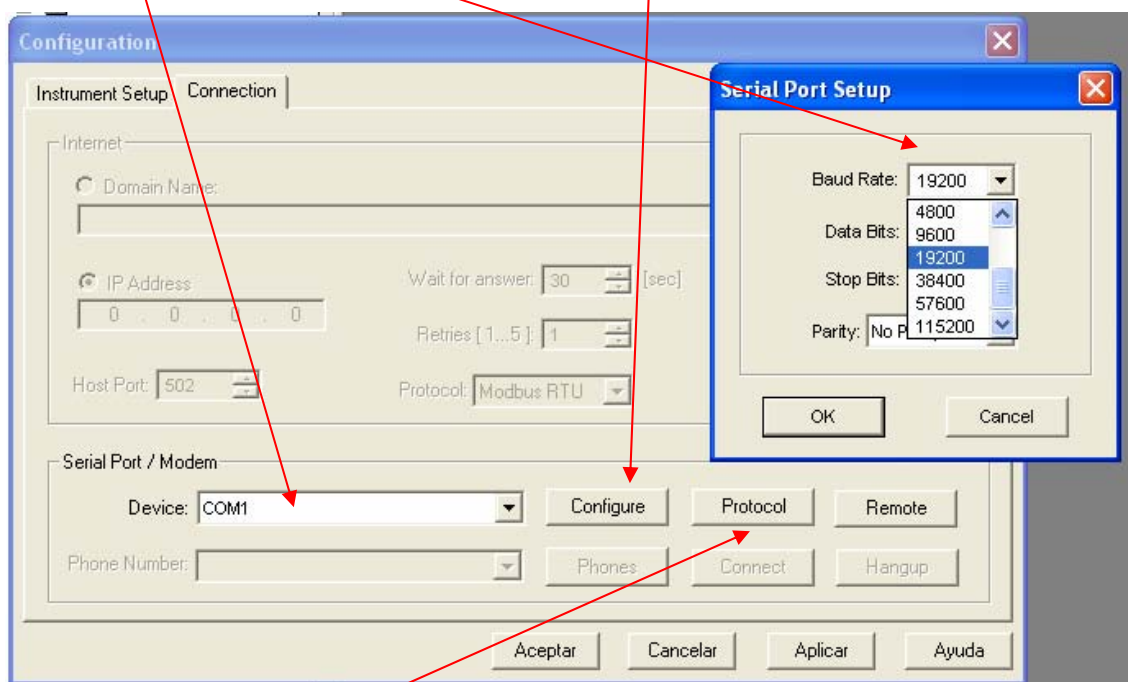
Configuration

Instrument Setup
Connection

Internet

Domain Name:

IP Address
0 . 0 . 0 . 0

Wait for answer: 30 [sec]

Retries [ 1...5 ]: 1

Host Port: 502

Protocol: Modbus RTU

Serial Port / Modem

Device: COM1

Configure
Protocol
Remote

Phone Number:

Phones
Connect
Hangup

Aceptar
Cancelar
Aplicar
Ayuda

Serial Port Setup

Baud Rate: 19200

Data Bits:

Stop Bits:

Parity: No P

4800
9600
19200
38400
57600
115200

OK
Cancel